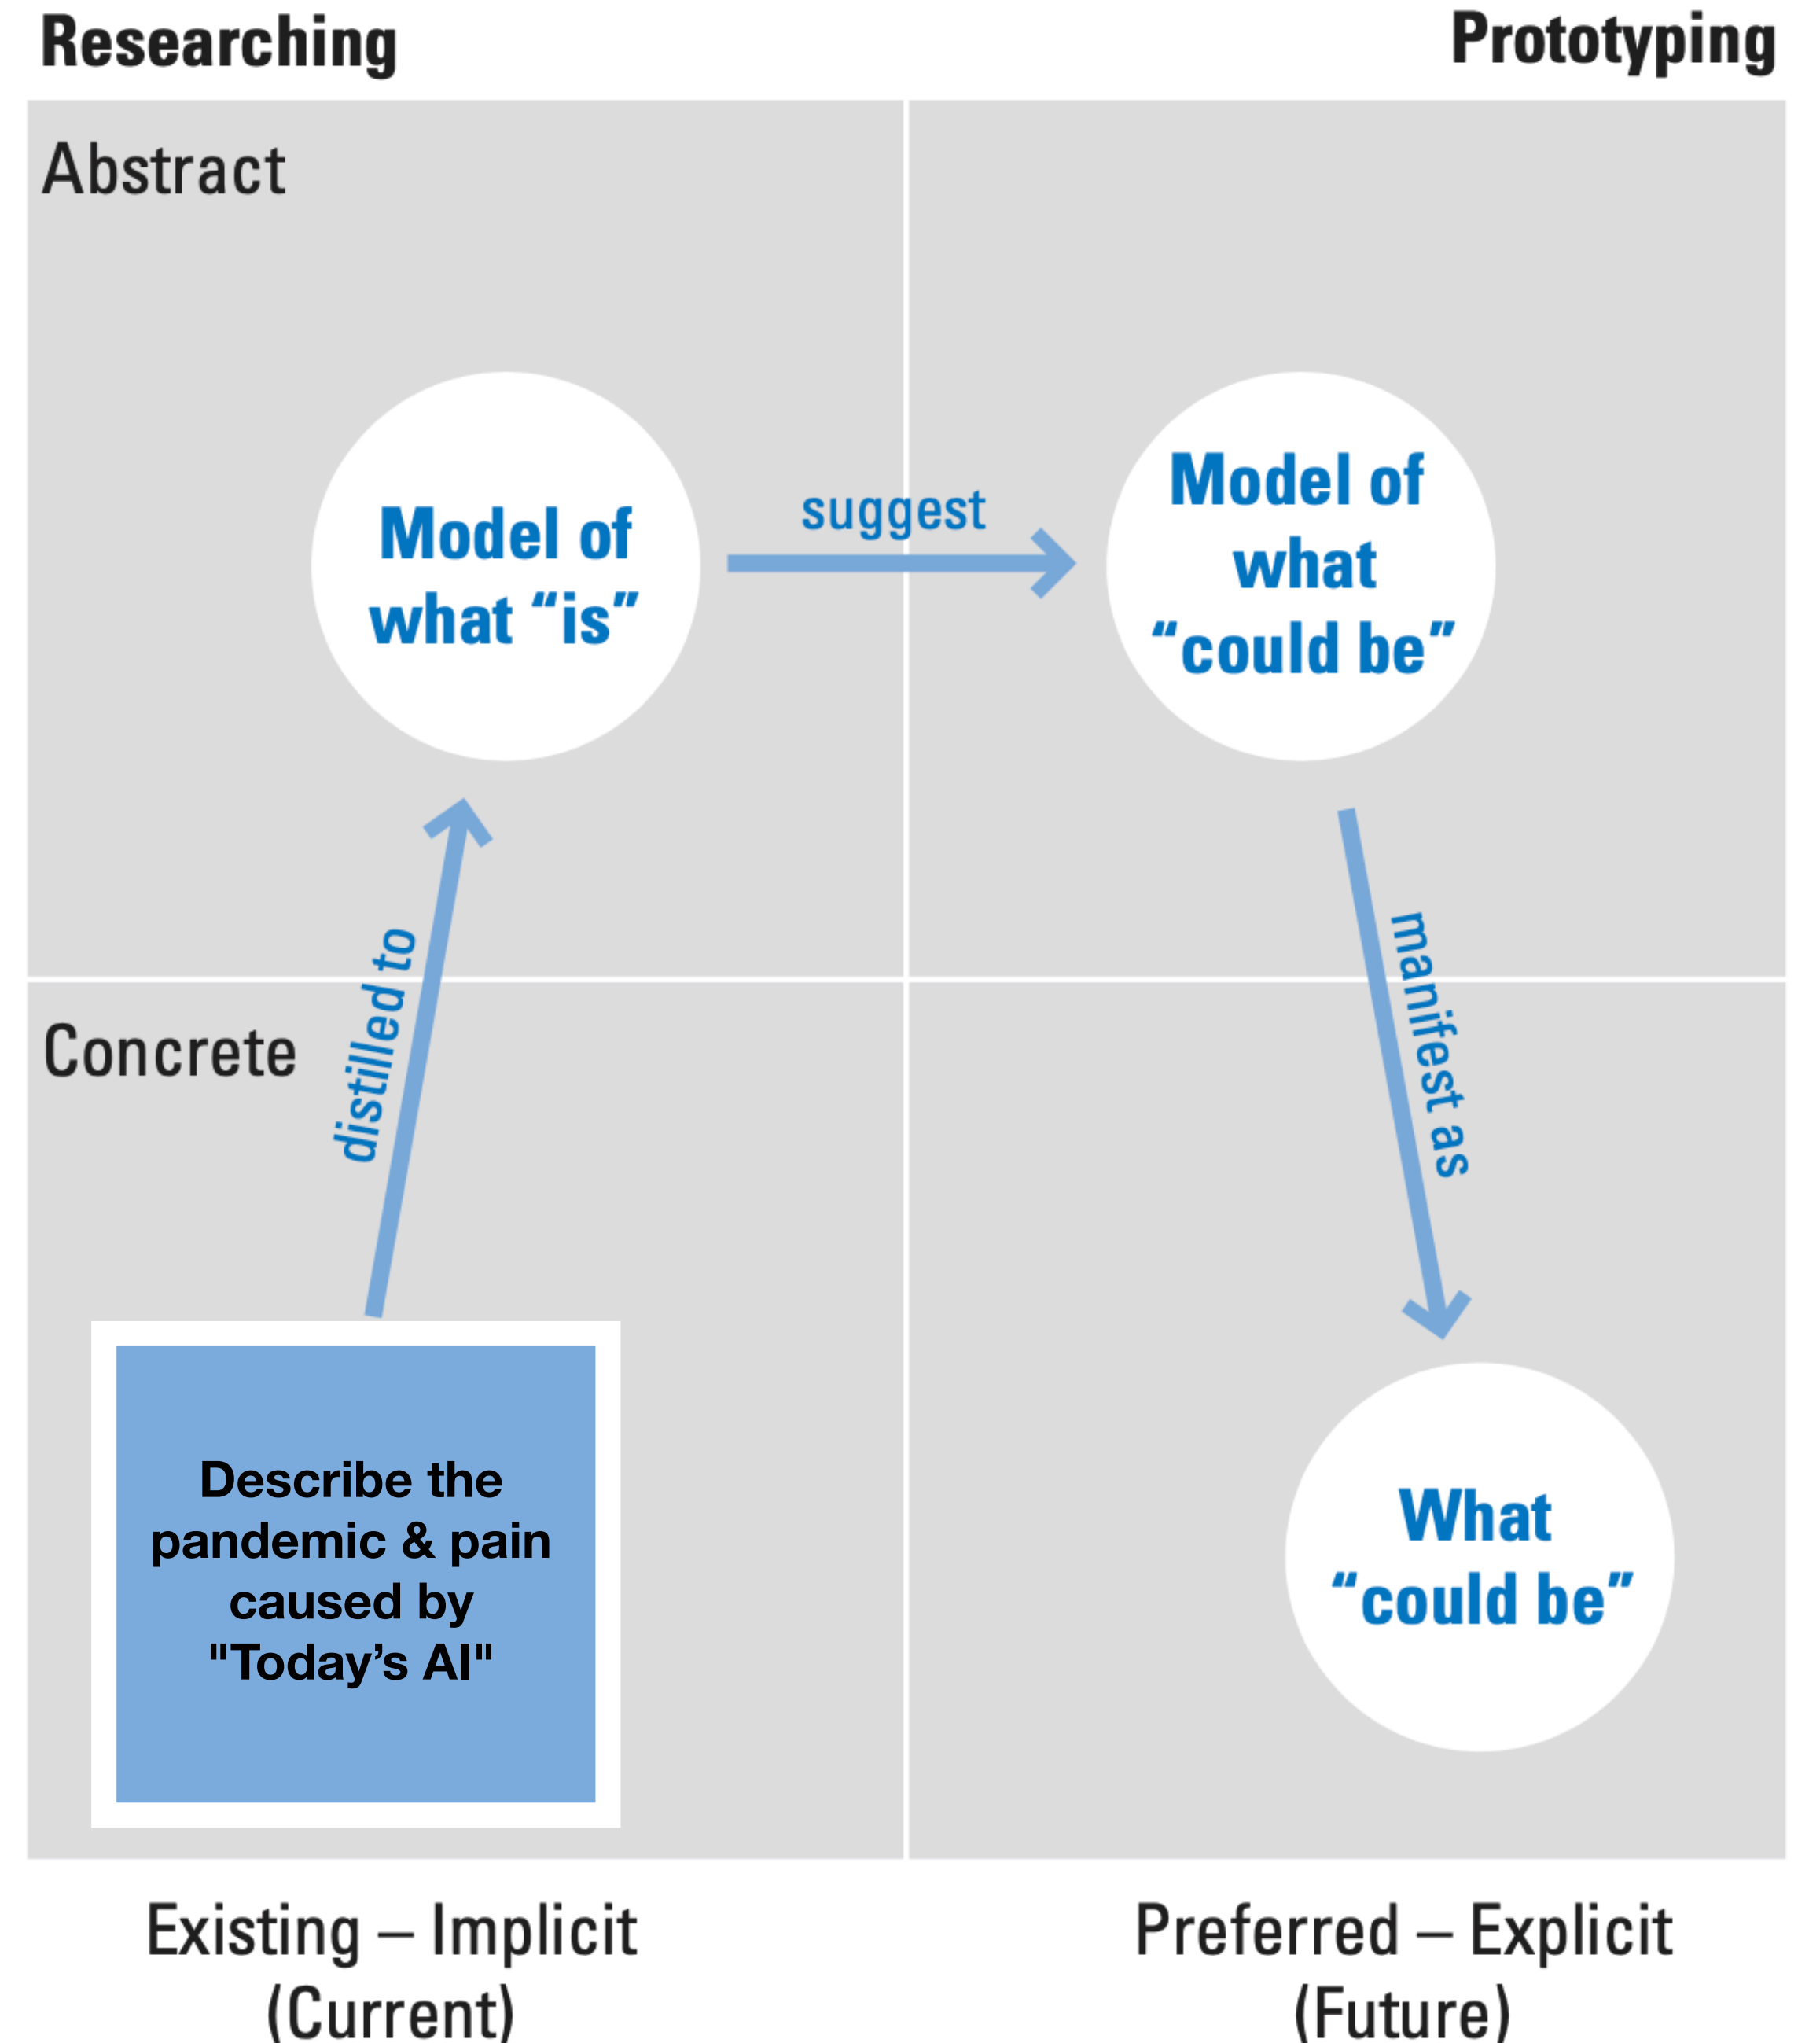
Researching

Prototyping

Abstract

Model of what “is”

suggest

Model of what “could be”

distilled to

manifest as

Concrete

Describe the pandemic & pain caused by "Today’s AI"

What “could be”

Existing – Implicit (Current)

Preferred – Explicit (Future)